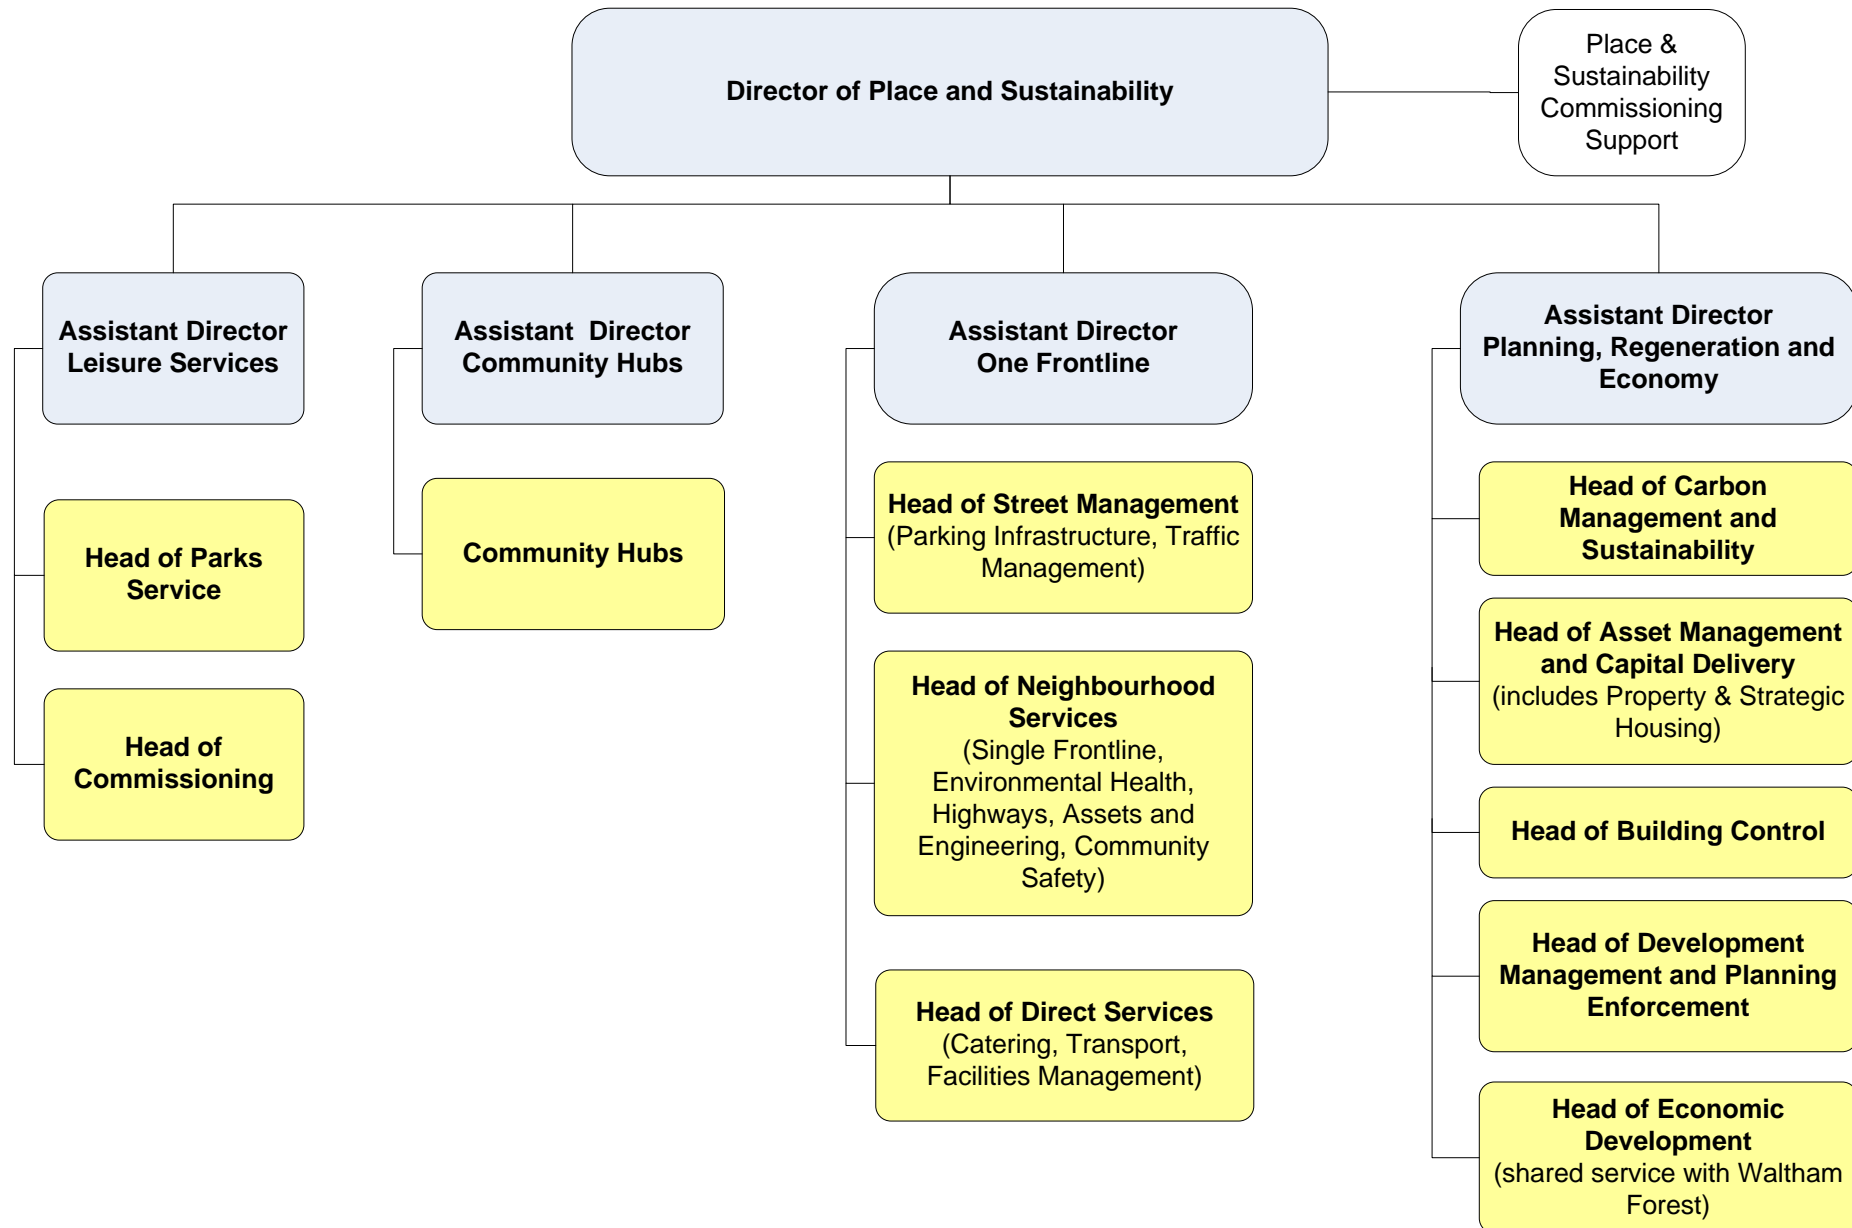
Director of Place and Sustainability

Place & Sustainability Commissioning Support

Assistant Director Leisure Services

Head of Parks Service

Head of Commissioning

Assistant Director Community Hubs

Community Hubs

Assistant Director One Frontline

Head of Street Management (Parking Infrastructure, Traffic Management)

Head of Neighbourhood Services (Single Frontline, Environmental Health, Highways, Assets and Engineering, Community Safety)

Head of Direct Services (Catering, Transport, Facilities Management)

Assistant Director Planning, Regeneration and Economy

Head of Carbon Management and Sustainability

Head of Asset Management and Capital Delivery (includes Property & Strategic Housing)

Head of Building Control

Head of Development Management and Planning Enforcement

Head of Economic Development (shared service with Waltham Forest)